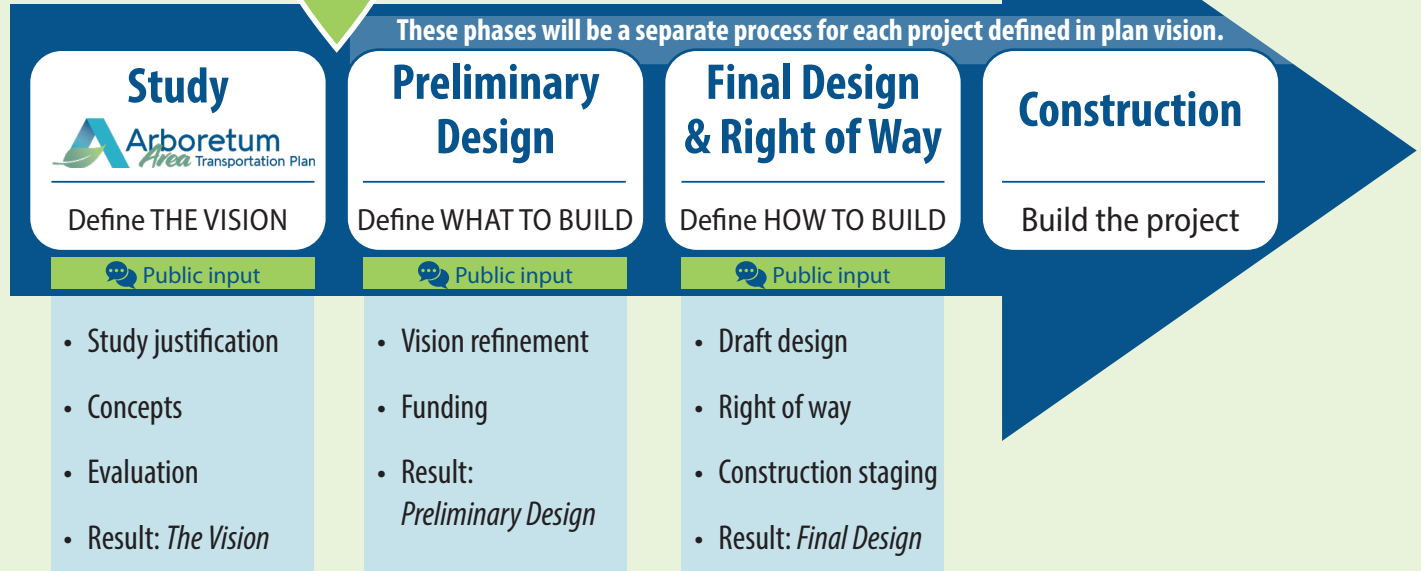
These phases will be a separate process for each project defined in plan vision.

Study

Arboretum Area Transportation Plan

Define THE VISION

Public input

- Study justification
- Concepts
- Evaluation
- Result: *The Vision*

Preliminary Design

Define WHAT TO BUILD

Public input

- Vision refinement
- Funding
- Result: *Preliminary Design*

Final Design & Right of Way

Define HOW TO BUILD

Public input

- Draft design
- Right of way
- Construction staging
- Result: *Final Design*

Construction

Build the project